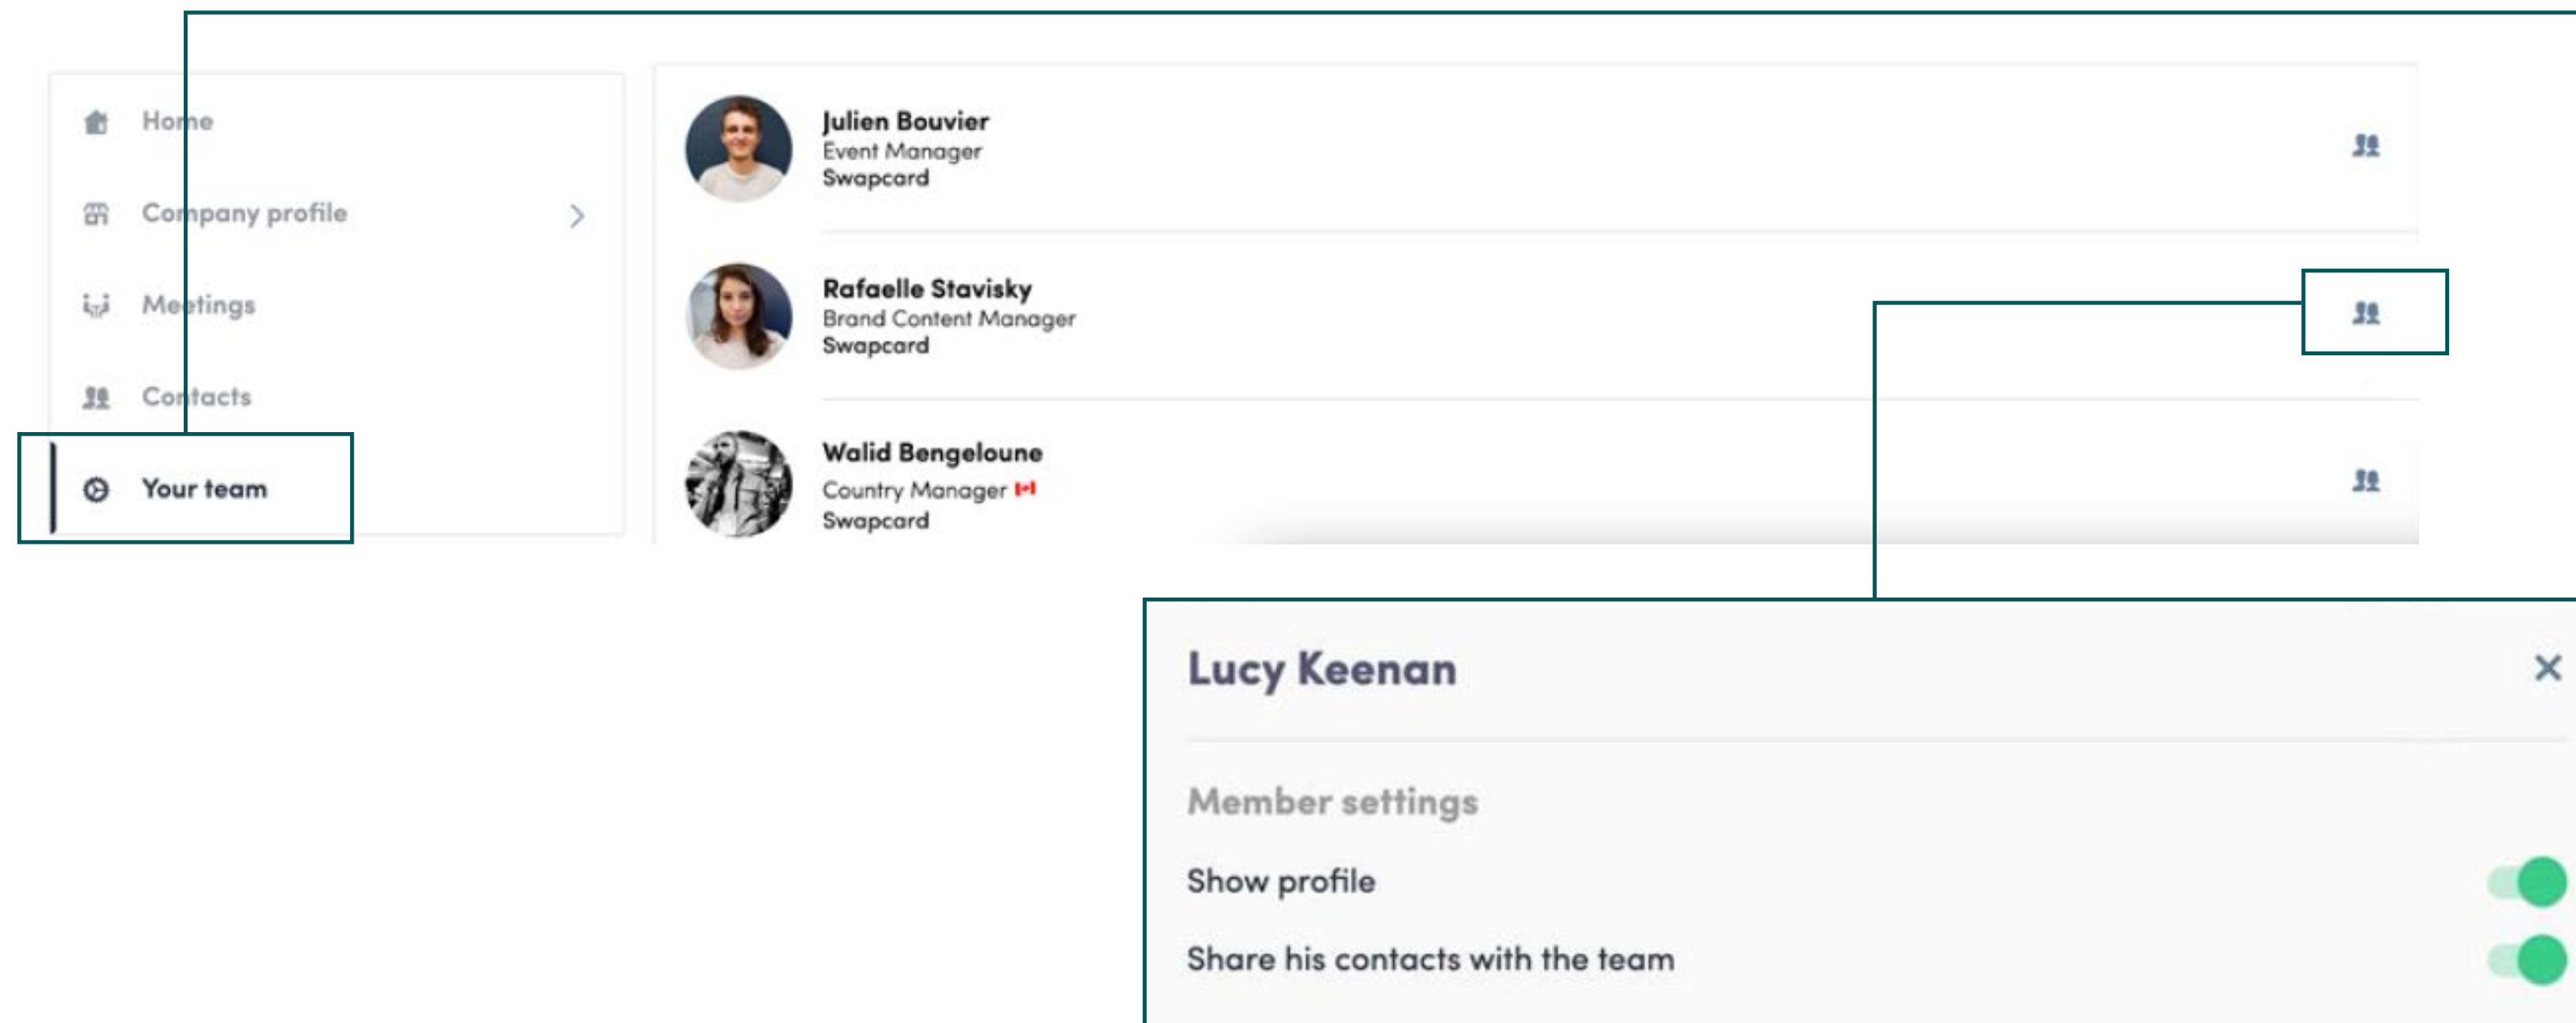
Home

Company profile

Meetings

Contacts

Your team

Julien Bouvier
Event Manager
Swapcard

Rafaelle Stavisky
Brand Content Manager
Swapcard

Walid Bengeloune
Country Manager
Swapcard

Lucy Keenan

Member settings

Show profile

Share his contacts with the team